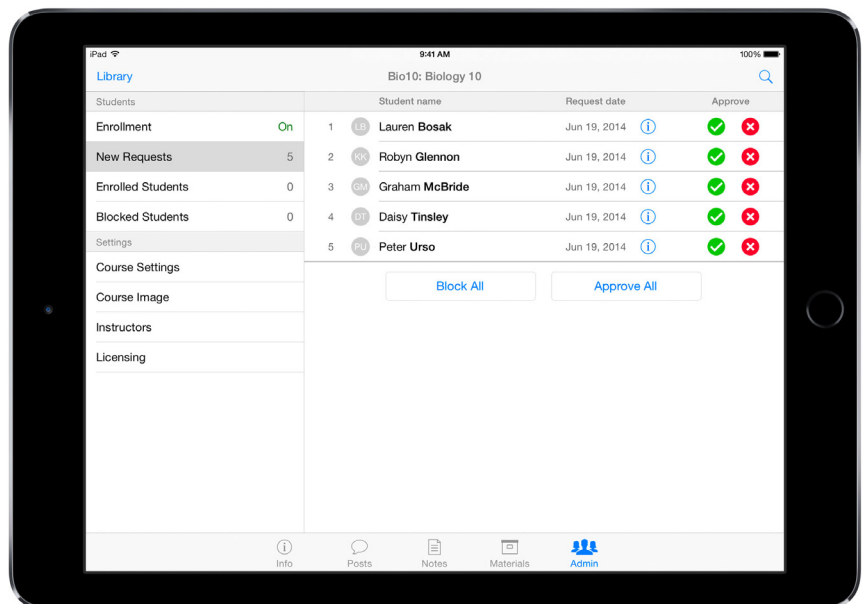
iPad
9:41 AM
100%

Library
Bio10: Biology 10

Students
Enrollment On
New Requests 5
Enrolled Students 0
Blocked Students 0
Settings
Course Settings
Course Image
Instructors
Licensing

| | | Student name | Request date | | Approve |
|---|---|---|---|---|---|
| 1 | LB | Lauren Bosak | Jun 19, 2014 | | |
| 2 | KK | Robyn Glennon | Jun 19, 2014 | | |
| 3 | GM | Graham McBride | Jun 19, 2014 | | |
| 4 | DT | Daisy Tinsley | Jun 19, 2014 | | |
| 5 | PU | Peter Urso | Jun 19, 2014 | | |

Block All
Approve All

Info
Posts
Notes
Materials
Admin